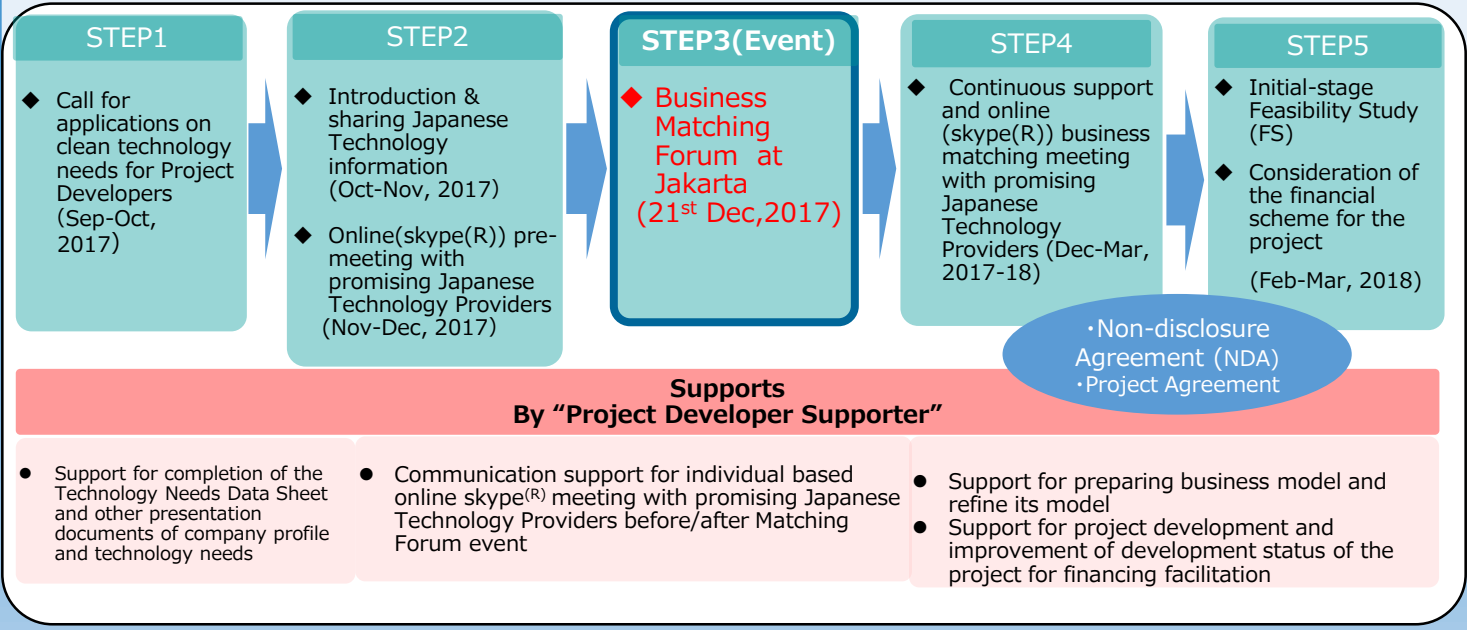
STEP1

◆ Call for applications on clean technology needs for Project Developers (Sep-Oct, 2017)

STEP2

◆ Introduction & sharing Japanese Technology information (Oct-Nov, 2017)

◆ Online(skype(R)) pre-meeting with promising Japanese Technology Providers (Nov-Dec, 2017)

STEP3(Event)

◆ Business Matching Forum at Jakarta ($21^{st}$ Dec,2017)

STEP4

◆ Continuous support and online (skype(R)) business matching meeting with promising Japanese Technology Providers (Dec-Mar, 2017-18)

STEP5

◆ Initial-stage Feasibility Study (FS)

◆ Consideration of the financial scheme for the project

(Feb-Mar, 2018)

・Non-disclosure Agreement (NDA)
・Project Agreement

Supports
By “Project Developer Supporter”

● Support for completion of the Technology Needs Data Sheet and other presentation documents of company profile and technology needs

● Communication support for individual based online skype$^{(R)}$ meeting with promising Japanese Technology Providers before/after Matching Forum event

● Support for preparing business model and refine its model
● Support for project development and improvement of development status of the project for financing facilitation